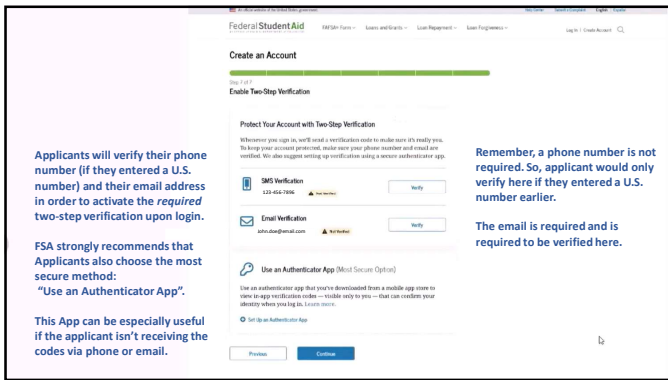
Applicants will verify their phone number (if they entered a U.S. number) and their email address in order to activate the *required* two-step verification upon login.

FSA strongly recommends that Applicants also choose the most secure method: "Use an Authenticator App".

This App can be especially useful if the applicant isn't receiving the codes via phone or email.

An official website of the United States government

Federal Student Aid

FAFSA® Form Loans and Grants Loan Repayment Loan Forgiveness

Log In | Create Account

Create an Account

Step 2 of 7

Enable Two-Step Verification

Protect Your Account with Two-Step Verification

Whenever you sign in, we'll send a verification code to make sure it's really you. To keep your account protected, make sure your phone number and email are verified. We also suggest setting up verification using a secure authenticator app.

SMS Verification

123-456-7896

Not Verified

Verify

Email Verification

john.doe@email.com

Not Verified

Verify

Use an Authenticator App (Most Secure Option)

Use an authenticator app that you've downloaded from a mobile app store to view in-app verification codes — visible only to you — that can confirm your identity when you log in. Learn more.

Set Up an Authenticator App

Previous

Continue

Remember, a phone number is not required. So, applicant would only verify here if they entered a U.S. number earlier.

The email is required and is required to be verified here.